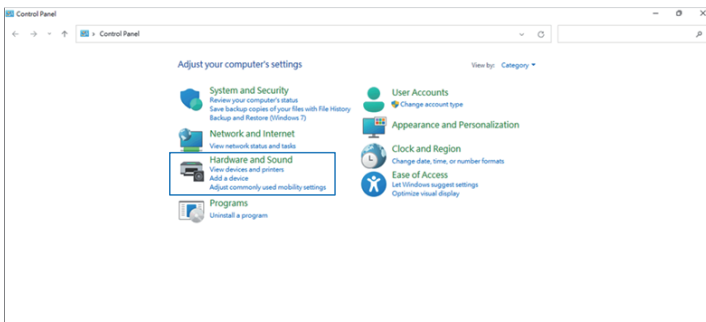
Control Panel

Control Panel

Adjust your computer's settings

View by: Category

System and Security
Review your computer's status
Save backup copies of your files with File History
Backup and Restore (Windows 7)

Network and Internet
View network status and tasks

Hardware and Sound
View devices and printers
Add a device
Adjust commonly used mobility settings

Programs
Uninstall a program

User Accounts
Change account type

Appearance and Personalization

Clock and Region
Change date, time, or number formats

Ease of Access
Let Windows suggest settings
Optimize visual display